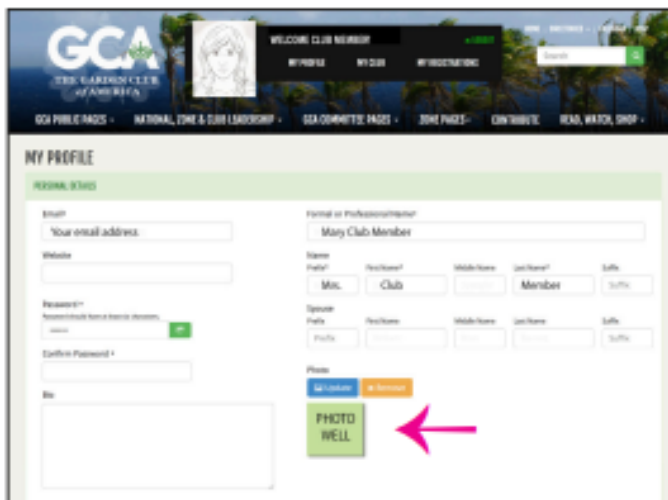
GCA
THE GARDEN CLUB of AMERICA

WELCOME CLUB MEMBER
LOGOUT
MY PROFILE
MY CLUB
MY REGISTRATIONS

HOME
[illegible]
Search

GCA PUBLIC PAGES
NATIONAL, ZONE & CLUB LEADERSHIP
GCA COMMITTEE PAGES
ZONE PAGES
CONTRIBUTE
READ, WATCH, SHOP

MY PROFILE

PERSONAL DETAILS

Email*
Your email address

Website

Password *
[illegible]

Confirm Password *

Bio

Formal or Professional Name*
Mary Club Member

Name
Prefix*
Mrs.
First Name*
Club
Middle Name
Last Name*
Member
Suffix
Suffix

Spouse
Prefix
First Name
Middle Name
Last Name
Suffix
Prefix
Suffix

Photo
Upload
Remove

PHOTO WELL